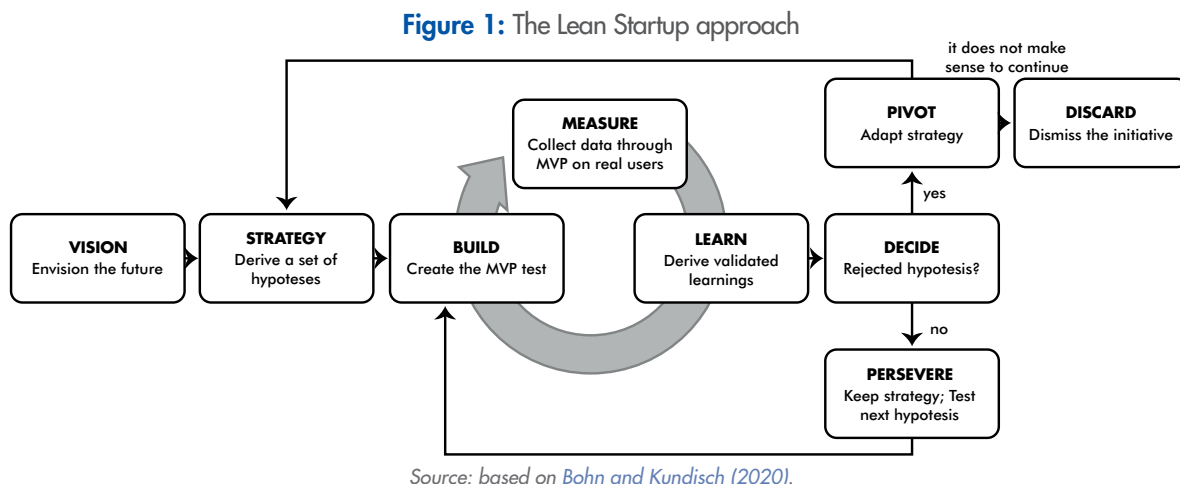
Figure 1: The Lean Startup approach

it does not make sense to continue

PIVOT
Adapt strategy

DISCARD
Dismiss the initiative

MEASURE
Collect data through MVP on real users

VISION
Envision the future

STRATEGY
Derive a set of hypoteses

BUILD
Create the MVP test

LEARN
Derive validated learnings

yes

DECIDE
Rejected hypotesis?

no

PERSEVERE
Keep strategy; Test next hypotesis

Source: based on Bohn and Kundisch (2020).